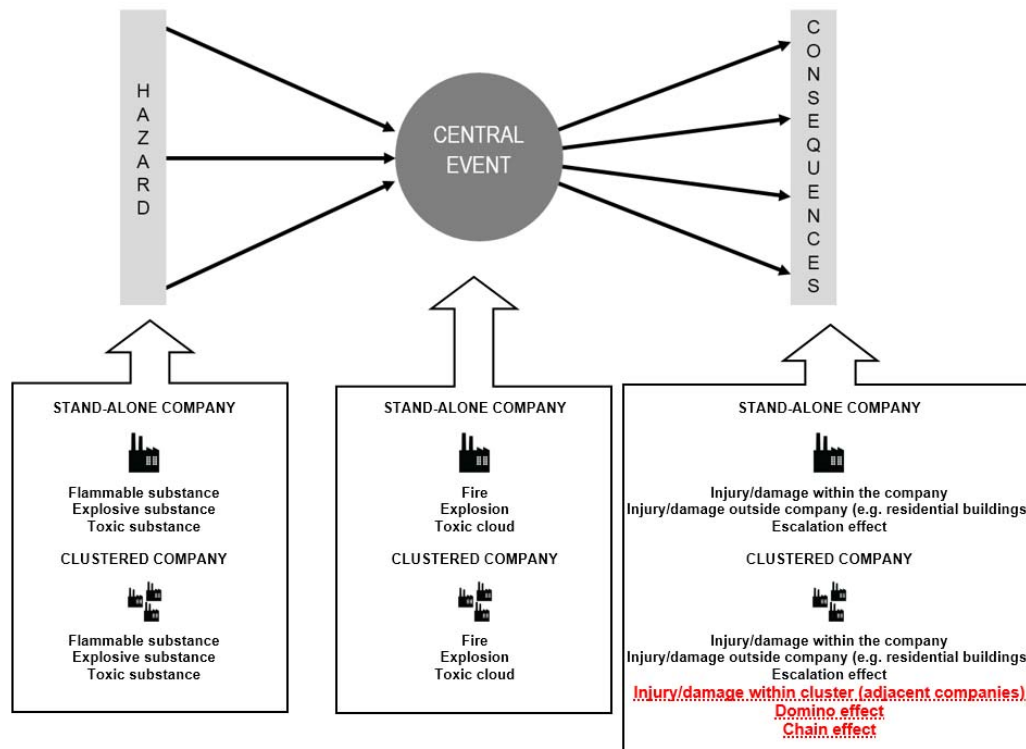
HAZARD

CENTRAL EVENT

CONSEQUENCES

STAND-ALONE COMPANY

Flammable substance
Explosive substance
Toxic substance

CLUSTERED COMPANY

Flammable substance
Explosive substance
Toxic substance

STAND-ALONE COMPANY

Fire
Explosion
Toxic cloud

CLUSTERED COMPANY

Fire
Explosion
Toxic cloud

STAND-ALONE COMPANY

Injury/damage within the company
Injury/damage outside company (e.g. residential buildings
Escalation effect

CLUSTERED COMPANY

Injury/damage within the company
Injury/damage outside company (e.g. residential buildings
Escalation effect
Injury/damage within cluster (adjacent companies)
Domino effect
Chain effect